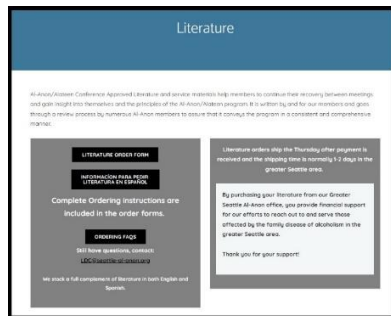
Literature

Al-Anon/Alateen Conference Approved Literature and service materials help members to continue their recovery between meetings and gain insight into themselves and the principles of the Al-Anon/Alateen program. It is written by and for our members and goes through a review process by numerous Al-Anon members to assure that it conveys the program in a consistent and comprehensive manner.

LITERATURE ORDER FORM

INFORMACIÓN PARA PEDIR LITERATURA EN ESPAÑOL

Complete Ordering instructions are included in the order forms.

ORDERING FAQS

Still have questions, contact: LDC@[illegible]

We stock a full complement of literature in both English and Spanish.

Literature orders ship the Thursday after payment is received and the shipping time is normally 1-2 days in the greater Seattle area.

By purchasing your literature from our Greater Seattle Al-Anon office, you provide financial support for our efforts to reach out to and serve those affected by the family disease of alcoholism in the greater Seattle area.

Thank you for your support!